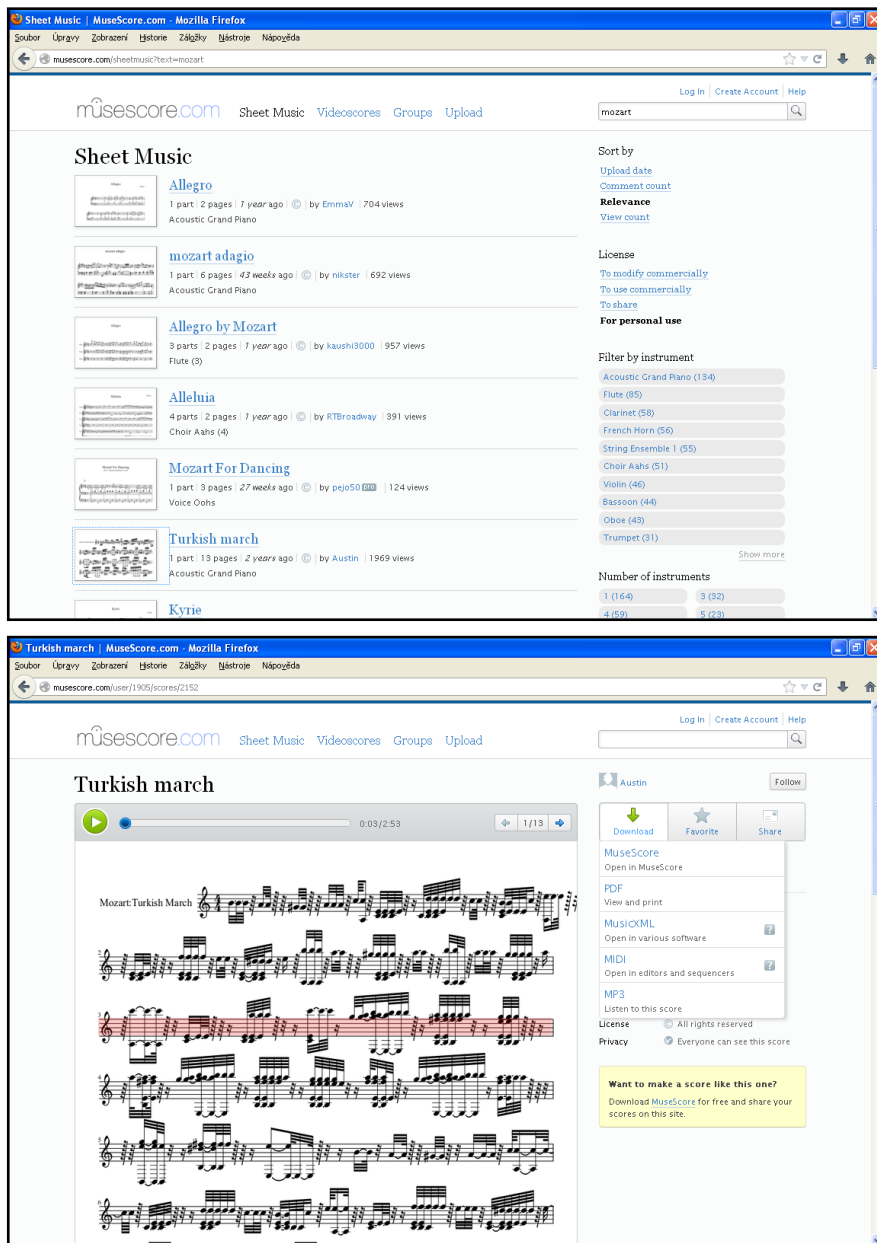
Sheet Music | MuseScore.com - Mozilla Firefox

Soubor Úpravy Zobrazení Historie Záložky Nástroje Nápověda

musescore.com/sheetmusic?text=mozart

Log In | Create Account | Help

musescore.com Sheet Music Videoscores Groups Upload

mozart

Sheet Music

Allegro
1 part | 2 pages | 1 year ago | © | by EmmaV | 704 views
Acoustic Grand Piano

mozart adagio
1 part | 6 pages | 43 weeks ago | © | by nikster | 692 views
Acoustic Grand Piano

Allegro by Mozart
3 parts | 2 pages | 1 year ago | © | by kaushi3000 | 957 views
Flute (3)

Alleluia
4 parts | 2 pages | 1 year ago | © | by RTBroadway | 391 views
Choir Aahs (4)

Mozart For Dancing
1 part | 3 pages | 27 weeks ago | © | by pejo50 pro | 124 views
Voice Oohs

Turkish march
1 part | 13 pages | 2 years ago | © | by Austin | 1969 views
Acoustic Grand Piano

Kyrie

Sort by
Upload date
Comment count
Relevance
View count

License
To modify commercially
To use commercially
To share
For personal use

Filter by instrument
Acoustic Grand Piano (134)
Flute (85)
Clarinet (58)
French Horn (56)
String Ensemble 1 (55)
Choir Aahs (51)
Violin (46)
Bassoon (44)
Oboe (43)
Trumpet (31)
Show more

Number of instruments
1 (164)
3 (32)
4 (59)
5 (23)

Turkish march | MuseScore.com - Mozilla Firefox

Soubor Úpravy Zobrazení Historie Záložky Nástroje Nápověda

musescore.com/user/1905/scores/2152

Log In | Create Account | Help

musescore.com Sheet Music Videoscores Groups Upload

Turkish march

0:03/2:53

1/13

Mozart:Turkish March

Austin

Follow

Download Favorite Share

MuseScore
Open in MuseScore

PDF
View and print

MusicXML
Open in various software

MIDI
Open in editors and sequencers

MP3
Listen to this score

License © All rights reserved
Privacy Everyone can see this score

Want to make a score like this one?
Download MuseScore for free and share your scores on this site.